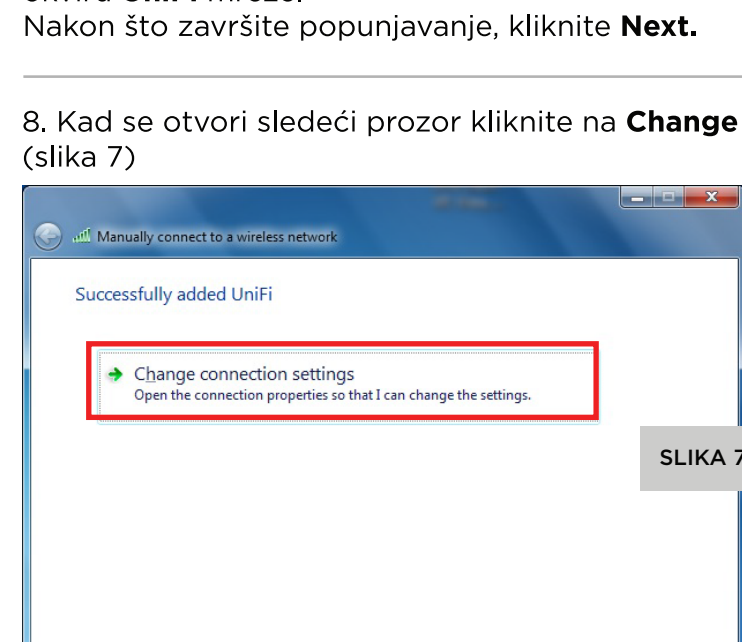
Nakon što završite popunjavanje, kliknite **Next.**

8. Kad se otvori sledeći prozor kliknite na **Change** (slika 7)

Manually connect to a wireless network

Successfully added UniFi

Change connection settings
Open the connection properties so that I can change the settings.

SLIKA 7